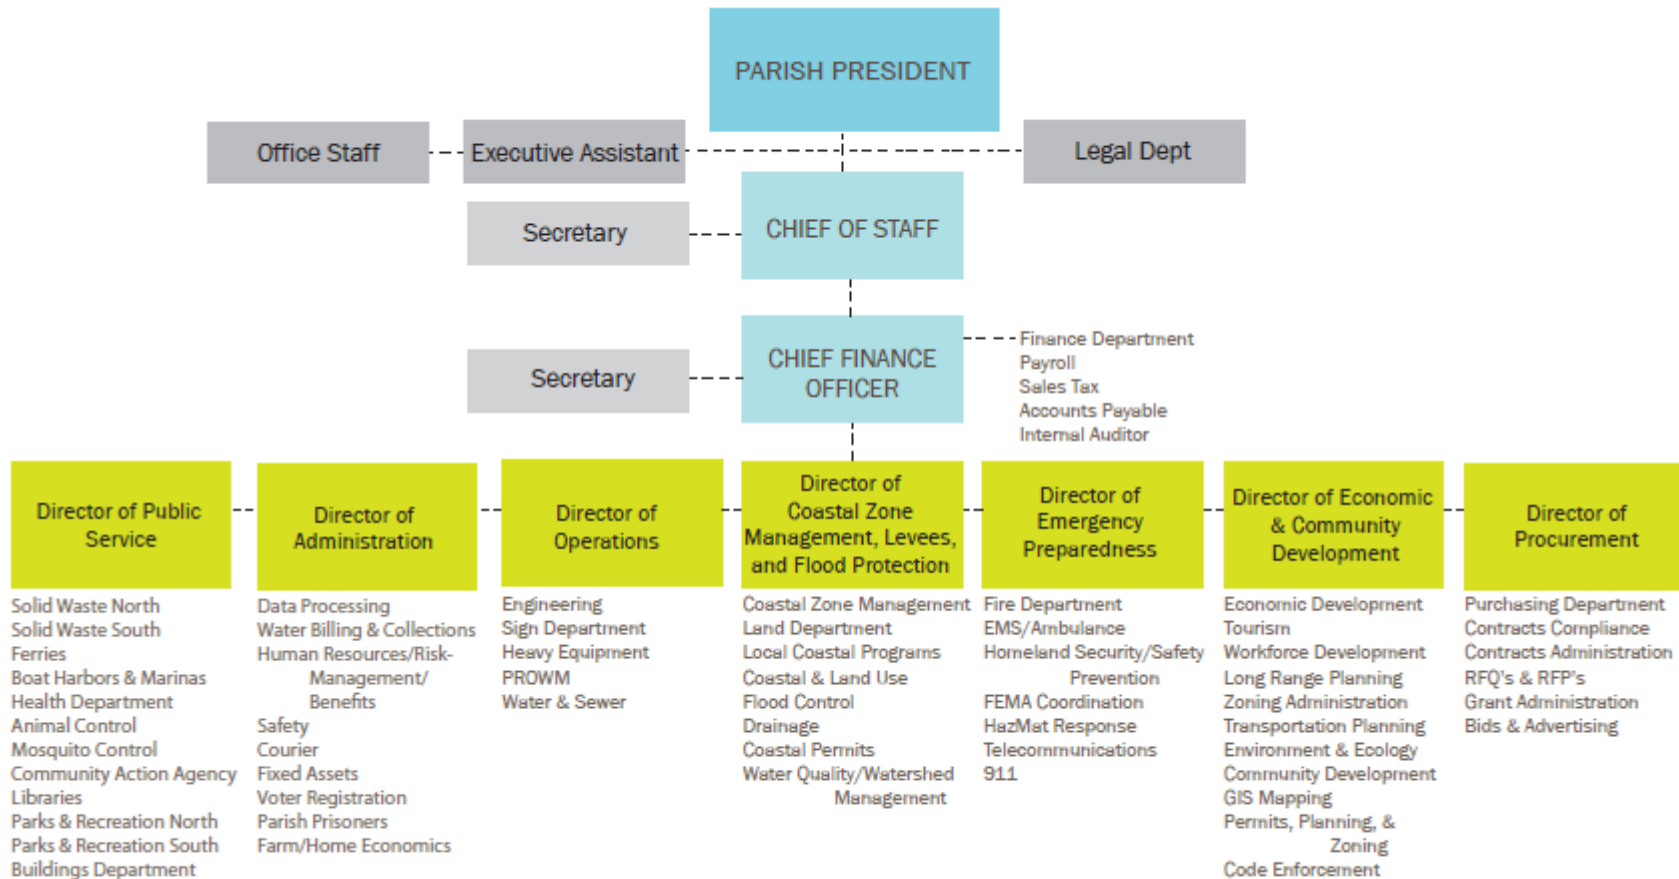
PARISH PRESIDENT

Office Staff

Executive Assistant

Legal Dept

Secretary

CHIEF OF STAFF

Secretary

CHIEF FINANCE OFFICER

Finance Department
Payroll
Sales Tax
Accounts Payable
Internal Auditor

Director of Public Service

Solid Waste North
Solid Waste South
Ferries
Boat Harbors & Marinas
Health Department
Animal Control
Mosquito Control
Community Action Agency
Libraries
Parks & Recreation North
Parks & Recreation South
Buildings Department

Director of Administration

Data Processing
Water Billing & Collections
Human Resources/Risk-Management/Benefits
Safety
Courier
Fixed Assets
Voter Registration
Parish Prisoners
Farm/Home Economics

Director of Operations

Engineering
Sign Department
Heavy Equipment
PROWM
Water & Sewer

Director of Coastal Zone Management, Levees, and Flood Protection

Coastal Zone Management
Land Department
Local Coastal Programs
Coastal & Land Use
Flood Control
Drainage
Coastal Permits
Water Quality/Watershed Management

Director of Emergency Preparedness

Fire Department
EMS/Ambulance
Homeland Security/Safety Prevention
FEMA Coordination
HazMat Response
Telecommunications
911

Director of Economic & Community Development

Economic Development
Tourism
Workforce Development
Long Range Planning
Zoning Administration
Transportation Planning
Environment & Ecology
Community Development
GIS Mapping
Permits, Planning, & Zoning
Code Enforcement

Director of Procurement

Purchasing Department
Contracts Compliance
Contracts Administration
RFQ's & RFP's
Grant Administration
Bids & Advertising